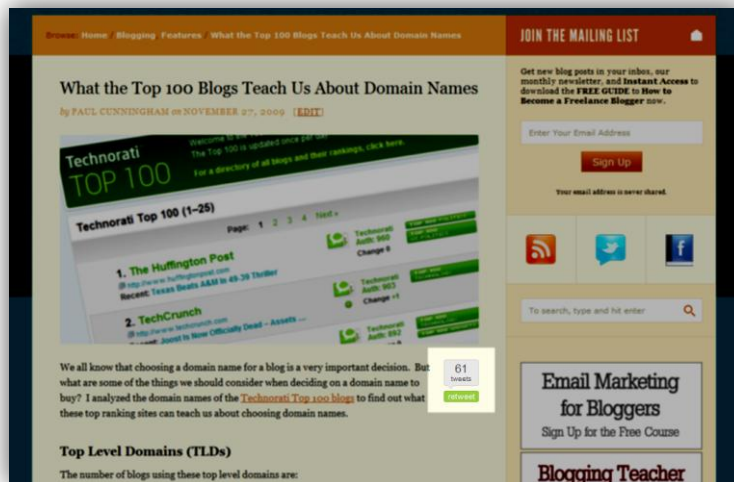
Browse: Home · Blogging · Features · What the Top 100 Blogs Teach Us About Domain Names

JOIN THE MAILING LIST

What the Top 100 Blogs Teach Us About Domain Names

by PAUL CUNNINGHAM on NOVEMBER 27, 2009 [EDIT]

Technorati TOP 100

Welcome to the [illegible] The Top 100 is updated once per day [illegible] For a directory of all blogs and their rankings, click here.

Technorati Top 100 (1–25)

Page: 1 2 3 4 Next »

1. The Huffington Post
http://www.huffingtonpost.com
Recent: Texas Beats A&M in 49-39 Thriller

Technorati Auth: 969
Change 0

Technorati Auth: 903
Change +1

2. TechCrunch
http://www.techcrunch.com
Recent: Joost Is Now Officially Dead – Assets ...

Technorati Auth: 892

We all know that choosing a domain name for a blog is a very important decision. But what are some of the things we should consider when deciding on a domain name to buy? I analyzed the domain names of the Technorati Top 100 blogs to find out what these top ranking sites can teach us about choosing domain names.

61
tweets
retweet

Top Level Domains (TLDs)

The number of blogs using these top level domains are:

Get new blog posts in your inbox, our monthly newsletter, and Instant Access to download the FREE GUIDE to How to Become a Freelance Blogger now.

Enter Your Email Address

Sign Up

Your email address is never shared.

To search, type and hit enter

Email Marketing for Bloggers
Sign Up for the Free Course

Blogging Teacher